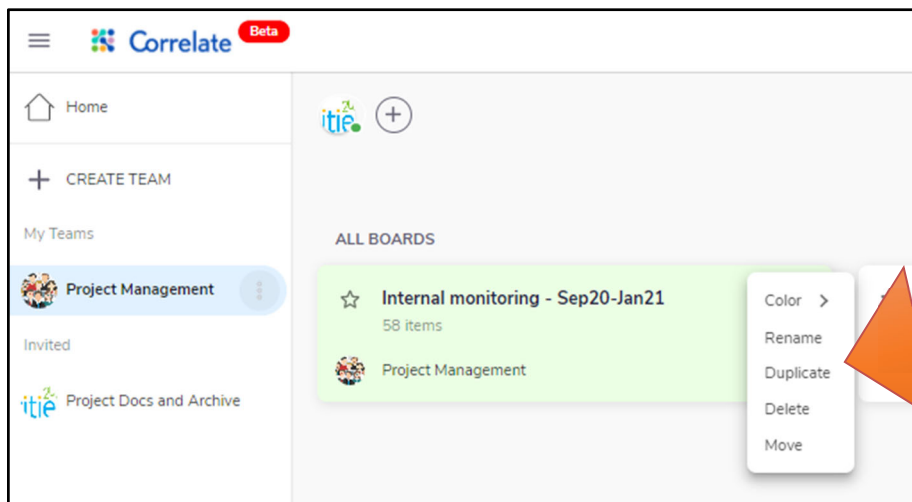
Correlate Beta

Home

CREATE TEAM

My Teams

Project Management

Invited

itie Project Docs and Archive

itie

ALL BOARDS

Internal monitoring - Sep20-Jan21
58 items

Project Management

Color >
Rename
Duplicate
Delete
Move